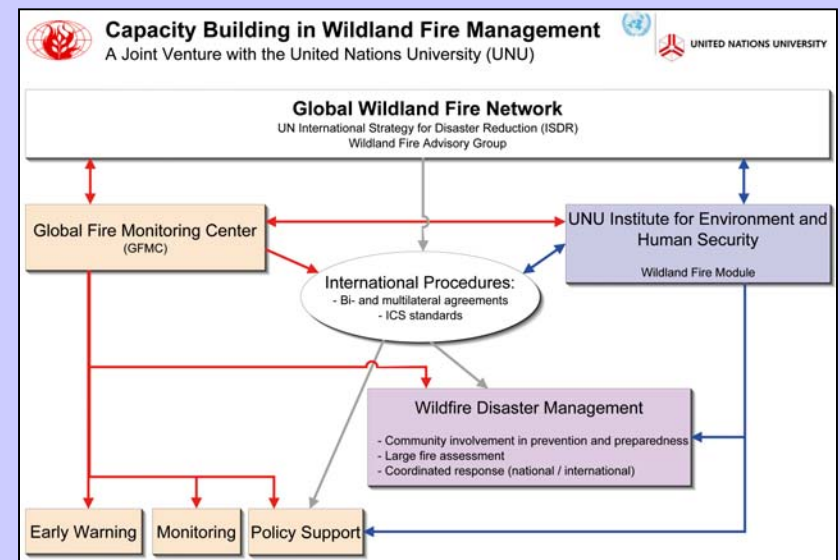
Capacity Building in Wildland Fire Management
A Joint Venture with the United Nations University (UNU)

UNITED NATIONS UNIVERSITY

Global Wildland Fire Network
UN International Strategy for Disaster Reduction (ISDR)
Wildland Fire Advisory Group

Global Fire Monitoring Center
(GFMC)

UNU Institute for Environment and Human Security
Wildland Fire Module

International Procedures:
- Bi- and multilateral agreements
- ICS standards

Wildfire Disaster Management
- Community involvement in prevention and preparedness
- Large fire assessment
- Coordinated response (national / international)

Early Warning

Monitoring

Policy Support